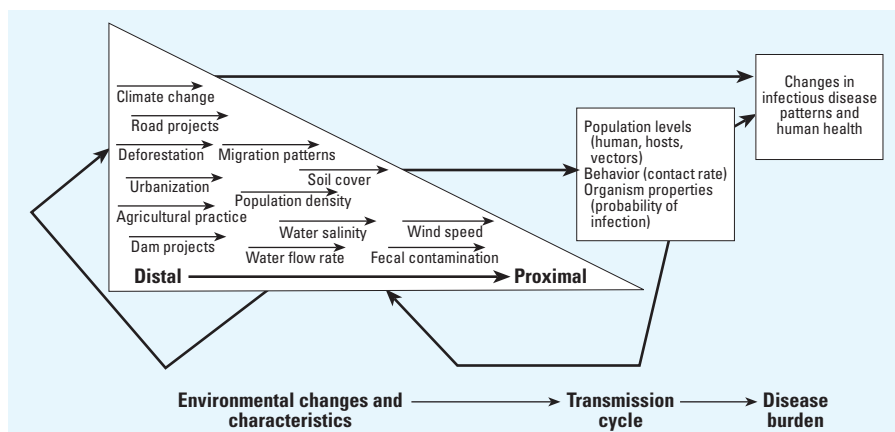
Climate change
Road projects
Deforestation
Migration patterns
Urbanization
Soil cover
Agricultural practice
Population density
Dam projects
Water salinity
Wind speed
Water flow rate
Fecal contamination
Distal
Proximal

Population levels (human, hosts, vectors)
Behavior (contact rate)
Organism properties (probability of infection)

Changes in infectious disease patterns and human health

Environmental changes and characteristics
Transmission cycle
Disease burden